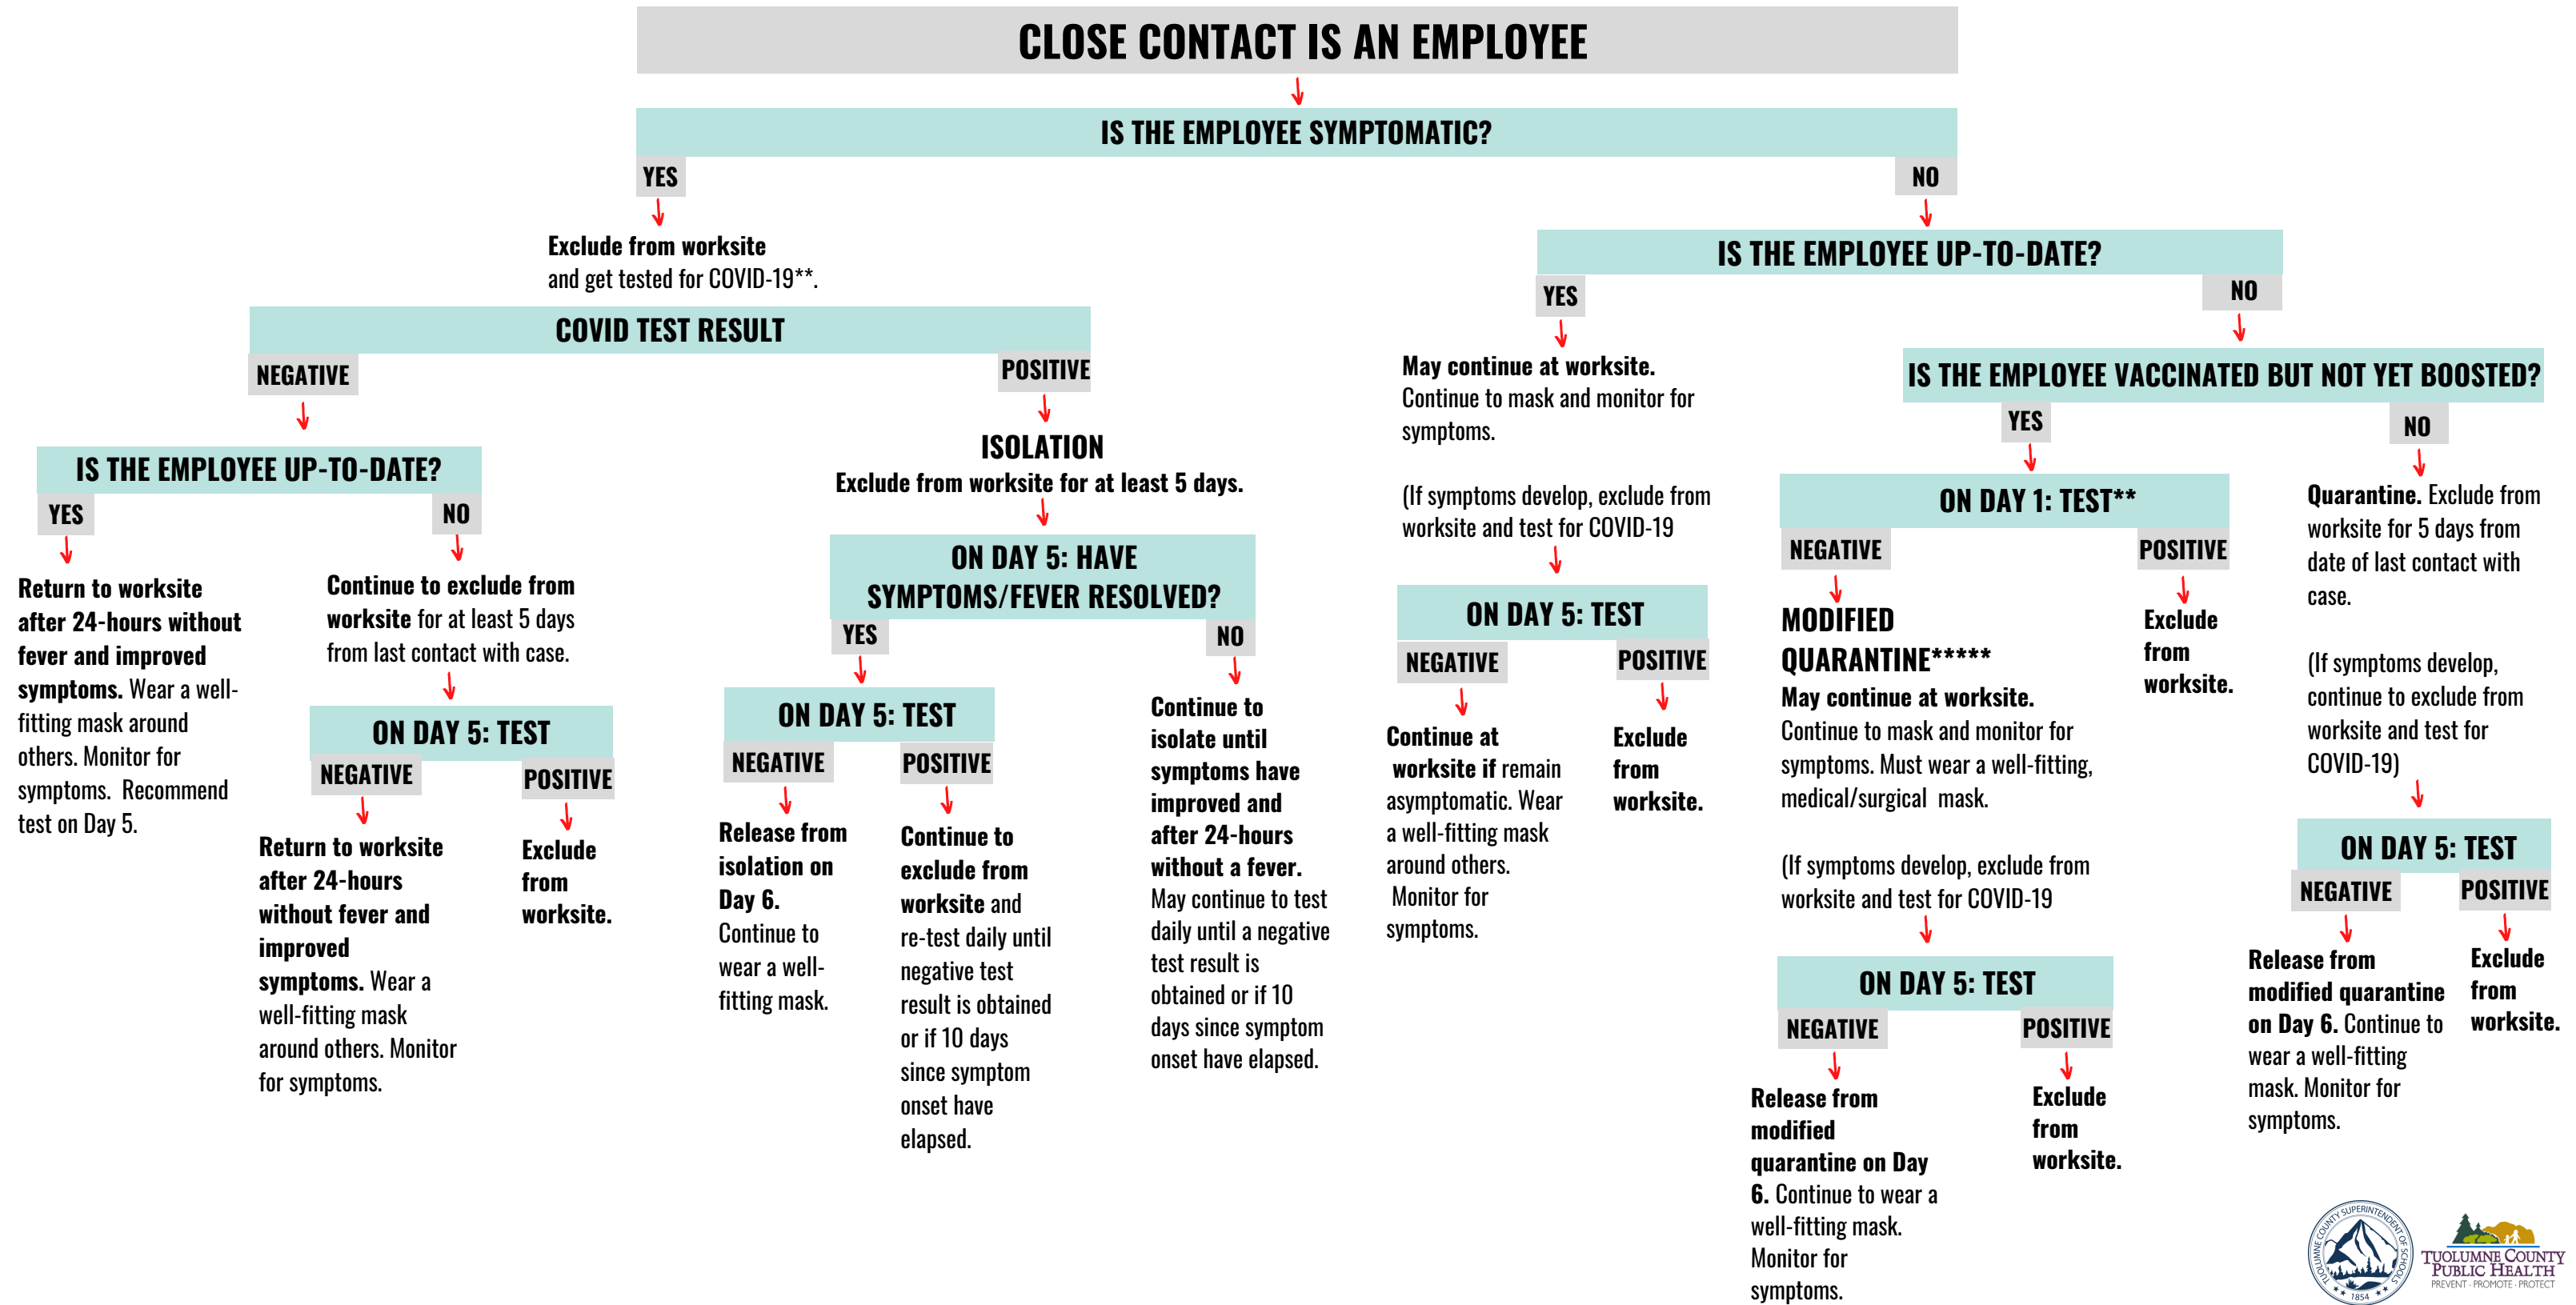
CLOSE CONTACT IS AN EMPLOYEE

IS THE EMPLOYEE SYMPTOMATIC?

YES

Exclude from worksite and get tested for COVID-19**.

COVID TEST RESULT

NEGATIVE

IS THE EMPLOYEE UP-TO-DATE?

YES

Return to worksite after 24-hours without fever and improved symptoms. Wear a well-fitting mask around others. Monitor for symptoms. Recommend test on Day 5.

NO

Continue to exclude from worksite for at least 5 days from last contact with case.

ON DAY 5: TEST

NEGATIVE

Return to worksite after 24-hours without fever and improved symptoms. Wear a well-fitting mask around others. Monitor for symptoms.

POSITIVE

Exclude from worksite.

POSITIVE

ISOLATION
Exclude from worksite for at least 5 days.

ON DAY 5: HAVE SYMPTOMS/FEVER RESOLVED?

YES

ON DAY 5: TEST

NEGATIVE

Release from isolation on Day 6. Continue to wear a well-fitting mask.

POSITIVE

Continue to exclude from worksite and re-test daily until negative test result is obtained or if 10 days since symptom onset have elapsed.

NO

Continue to isolate until symptoms have improved and after 24-hours without a fever. May continue to test daily until a negative test result is obtained or if 10 days since symptom onset have elapsed.

NO

IS THE EMPLOYEE UP-TO-DATE?

YES

May continue at worksite. Continue to mask and monitor for symptoms.

(If symptoms develop, exclude from worksite and test for COVID-19

ON DAY 5: TEST

NEGATIVE

Continue at worksite if remain asymptomatic. Wear a well-fitting mask around others. Monitor for symptoms.

POSITIVE

Exclude from worksite.

NO

IS THE EMPLOYEE VACCINATED BUT NOT YET BOOSTED?

YES

ON DAY 1: TEST**

NEGATIVE

MODIFIED QUARANTINE*****
May continue at worksite. Continue to mask and monitor for symptoms. Must wear a well-fitting, medical/surgical mask.

(If symptoms develop, exclude from worksite and test for COVID-19

ON DAY 5: TEST

NEGATIVE

Release from modified quarantine on Day 6. Continue to wear a well-fitting mask. Monitor for symptoms.

POSITIVE

Exclude from worksite.

POSITIVE

Exclude from worksite.

NO

Quarantine. Exclude from worksite for 5 days from date of last contact with case.

(If symptoms develop, continue to exclude from worksite and test for COVID-19)

ON DAY 5: TEST

NEGATIVE

Release from modified quarantine on Day 6. Continue to wear a well-fitting mask. Monitor for symptoms.

POSITIVE

Exclude from worksite.

TUOLUMNE COUNTY SUPERINTENDENT OF SCHOOLS 1854

TUOLUMNE COUNTY PUBLIC HEALTH
PREVENT · PROMOTE · PROTECT